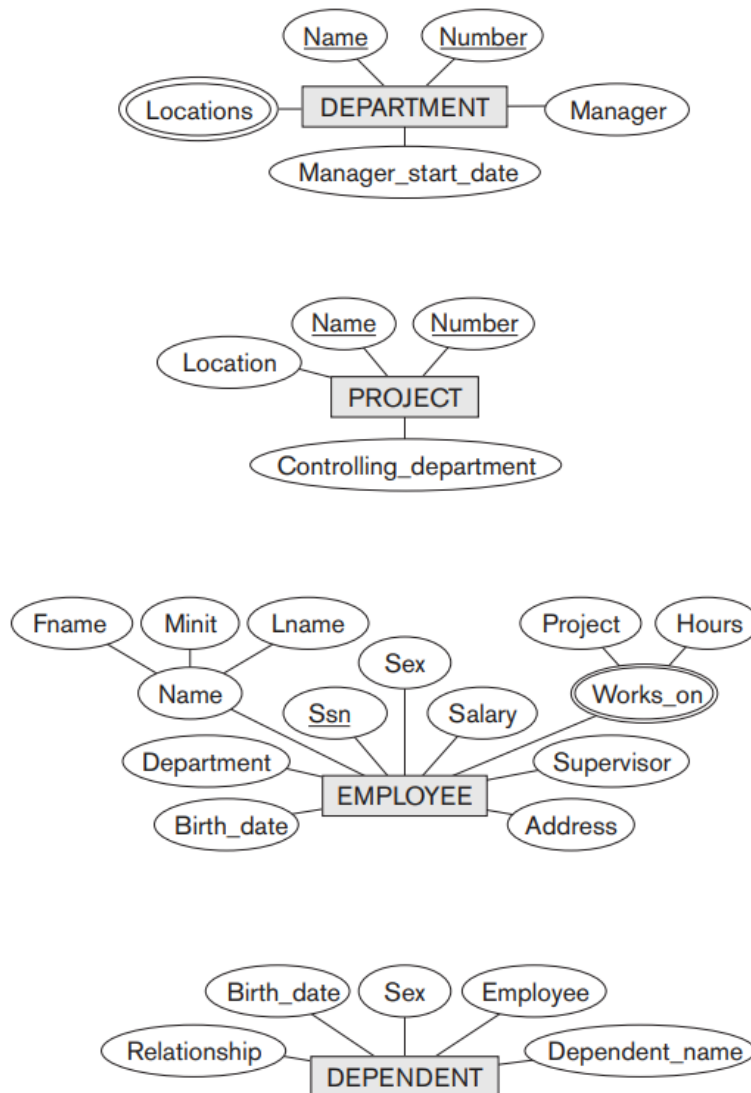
Name
Number
Locations
DEPARTMENT
Manager
Manager_start_date

Name
Number
Location
PROJECT
Controlling_department

Fname
Minit
Lname
Project
Hours
Sex
Name
Works_on
Ssn
Salary
Department
Supervisor
EMPLOYEE
Birth_date
Address

Birth_date
Sex
Employee
Relationship
Dependent_name
DEPENDENT